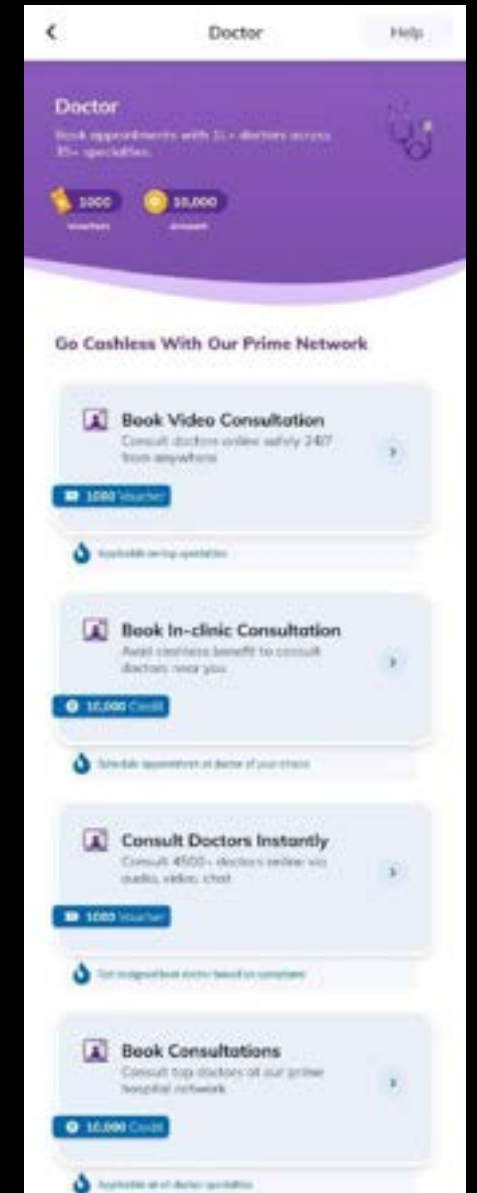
Doctor

Help

Doctor

Book appointments with 1L+ doctors across 35+ specialties.

1000 Vouchers

10,000 Amount

Go Cashless With Our Prime Network

Book Video Consultation

Consult doctors online safely 24/7 from anywhere

1000 Voucher

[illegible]

Book In-clinic Consultation

Avail cashless benefit to consult doctors near you

10,000 Credit

Schedule appointment at doctor of your choice

Consult Doctors Instantly

Consult 4500+ doctors online via audio, video, chat

1000 Voucher

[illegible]

Book Consultations

Consult top doctors at our prime hospital network

10,000 Credit

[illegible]